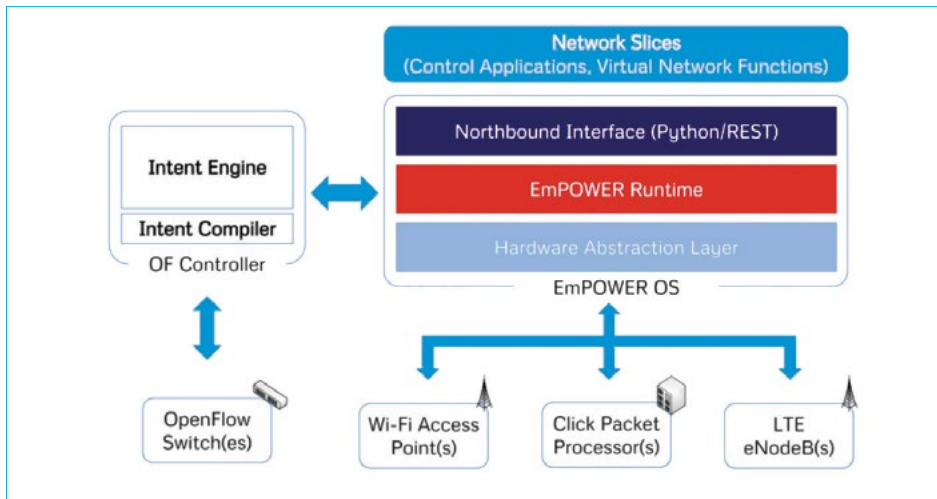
Network Slices
(Control Applications, Virtual Network Functions)

Intent Engine

Intent Compiler

OF Controller

Northbound Interface (Python/REST)

EmPOWER Runtime

Hardware Abstraction Layer

EmPOWER OS

OpenFlow Switch(es)

Wi-Fi Access Point(s)

Click Packet Processor(s)

LTE eNodeB(s)